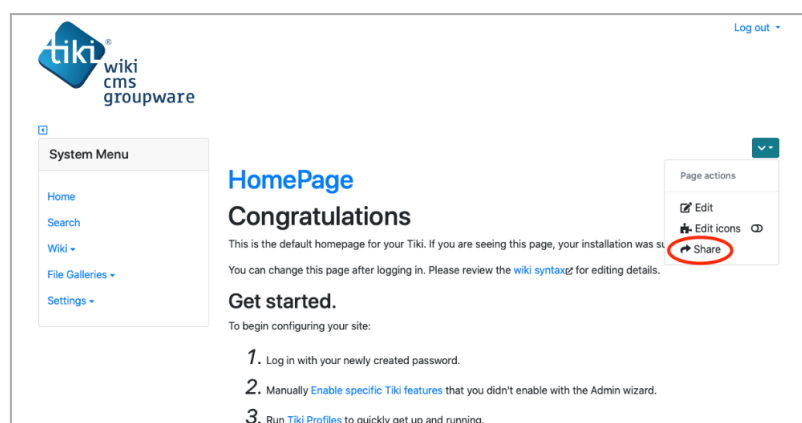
tiki® wiki cms groupware

Log out

System Menu

Home

Search

Wiki

File Galleries

Settings

Page actions

Edit

Edit icons

Share

HomePage

Congratulations

This is the default homepage for your Tiki. If you are seeing this page, your installation was su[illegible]

You can change this page after logging in. Please review the wiki syntax for editing details.

Get started.

To begin configuring your site:

1. Log in with your newly created password.

2. Manually Enable specific Tiki features that you didn't enable with the Admin wizard.

3. Run Tiki Profiles to quickly get up and running.